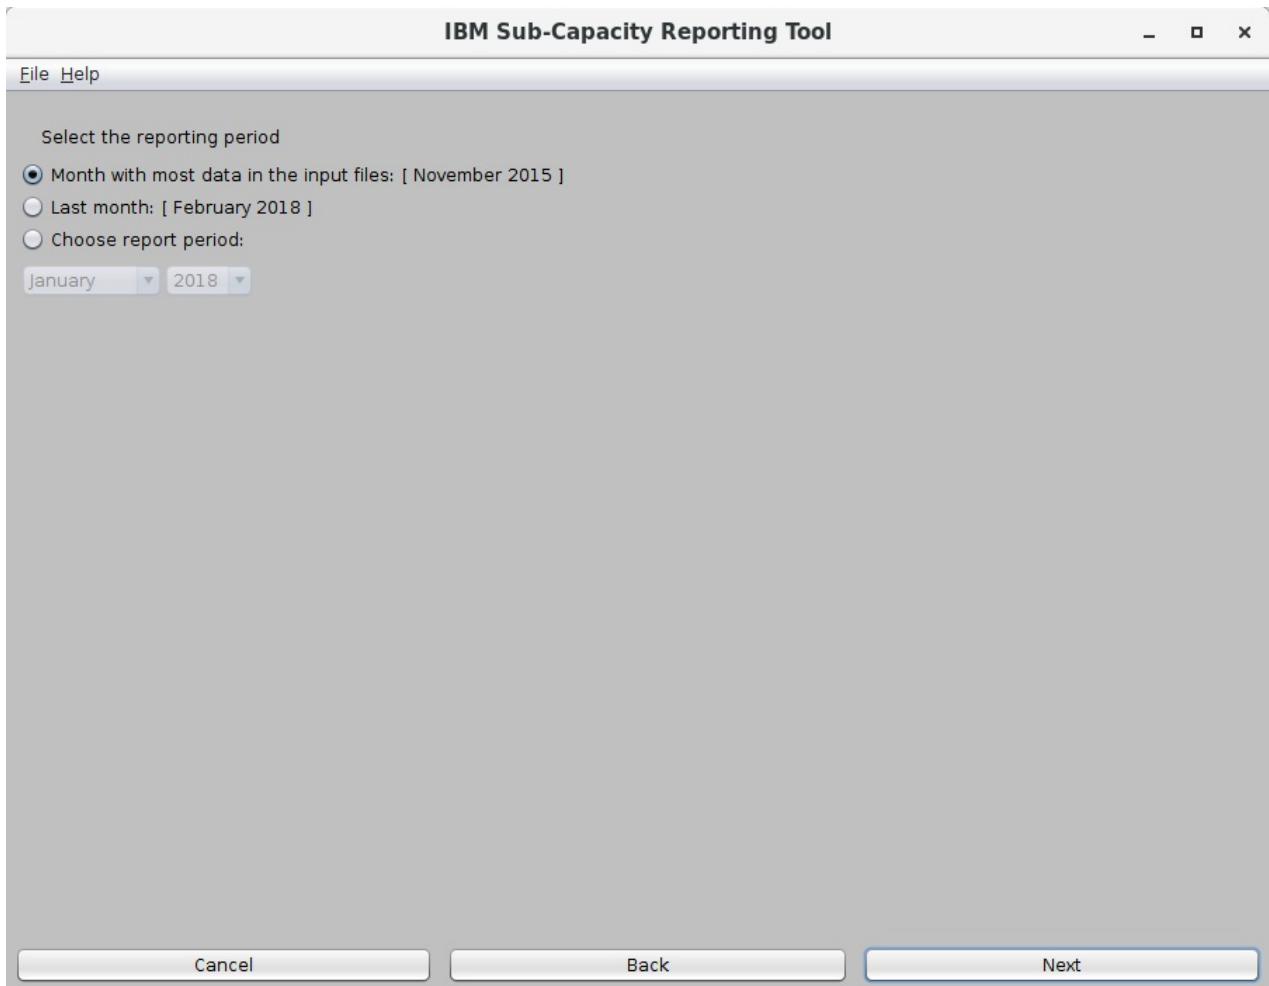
IBM Sub-Capacity Reporting Tool

File Help

Select the reporting period

Month with most data in the input files: [ November 2015 ]

Last month: [ February 2018 ]

Choose report period:

January 2018

Cancel Back Next